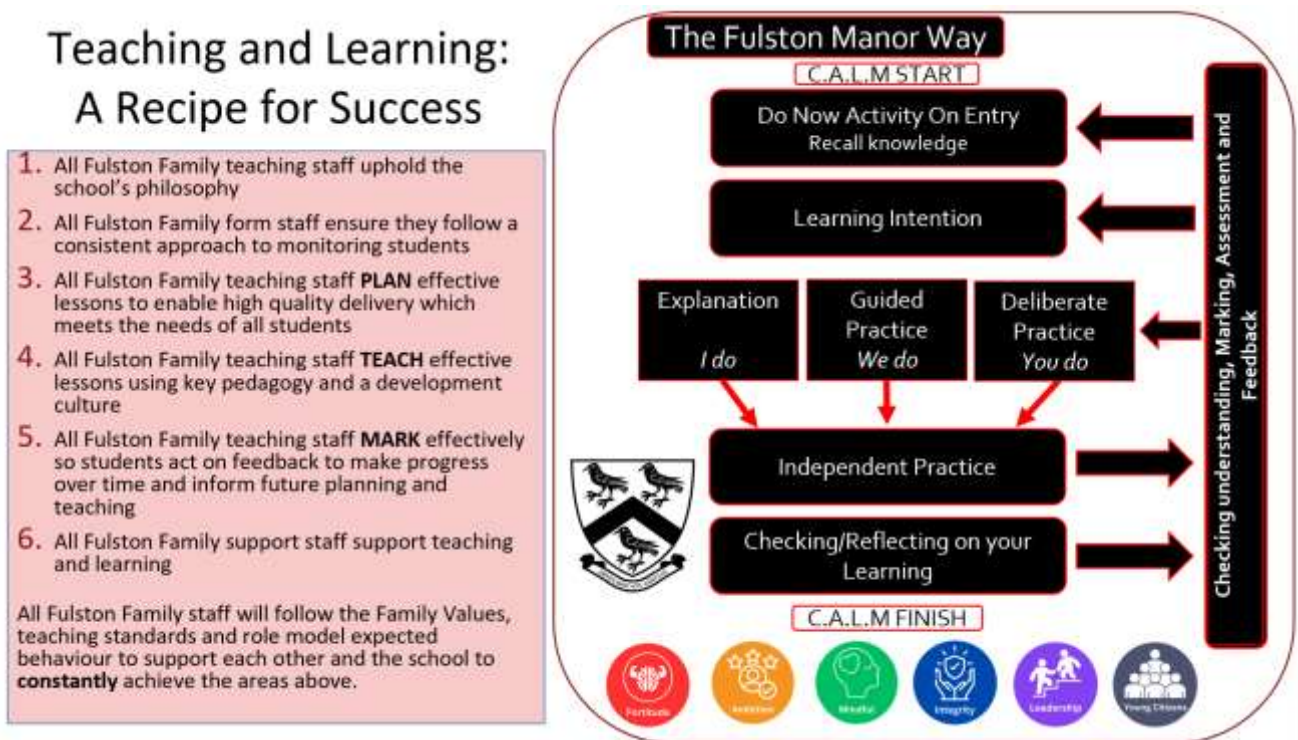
Teaching and Learning: A Recipe for Success

1. All Fulston Family teaching staff uphold the school's philosophy

2. All Fulston Family form staff ensure they follow a consistent approach to monitoring students

3. All Fulston Family teaching staff **PLAN** effective lessons to enable high quality delivery which meets the needs of all students

4. All Fulston Family teaching staff **TEACH** effective lessons using key pedagogy and a development culture

5. All Fulston Family teaching staff **MARK** effectively so students act on feedback to make progress over time and inform future planning and teaching

6. All Fulston Family support staff support teaching and learning

All Fulston Family staff will follow the Family Values, teaching standards and role model expected behaviour to support each other and the school to **constantly** achieve the areas above.

The Fulston Manor Way

C.A.L.M START

Do Now Activity On Entry
Recall knowledge

Learning Intention

Explanation
*I do*

Guided Practice
*We do*

Deliberate Practice
*You do*

Independent Practice

Checking/Reflecting on your Learning

C.A.L.M FINISH

Checking understanding, Marking, Assessment and Feedback

Fortitude
Ambition
Mindful
Integrity
Leadership
Young Citizens